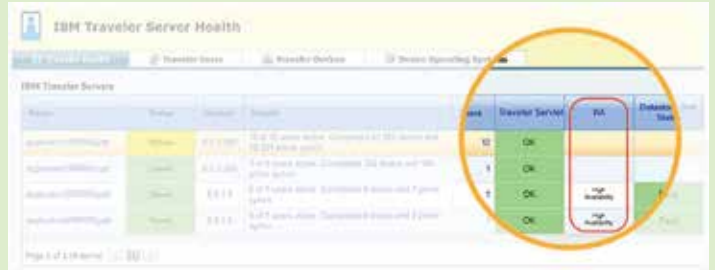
IBM Traveler Server Health

IBM Traveler Health | Traveler Users | Traveler Devices | Device Operating Systems

IBM Traveler Servers

| Name | Status | Version | Details | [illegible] | Traveler Server | HA | Database Status |
|---|---|---|---|---|---|---|---|
| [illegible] | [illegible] | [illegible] | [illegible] | 10 | OK | | |
| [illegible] | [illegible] | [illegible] | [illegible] | 1 | OK | | |
| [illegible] | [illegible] | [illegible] | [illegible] | 1 | OK | High Availability | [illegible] |
| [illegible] | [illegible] | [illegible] | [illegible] | | OK | High Availability | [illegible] |

Page 1 of 1 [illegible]